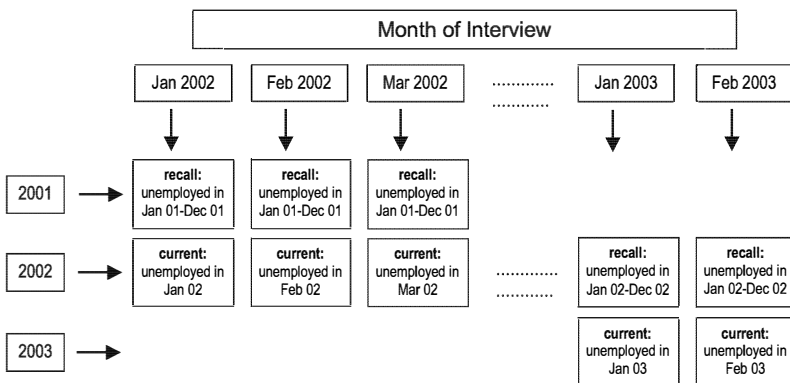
Month of Interview

Jan 2002

Feb 2002

Mar 2002

…………
…………

Jan 2003

Feb 2003

2001

recall: unemployed in Jan 01-Dec 01

recall: unemployed in Jan 01-Dec 01

recall: unemployed in Jan 01-Dec 01

2002

current: unemployed in Jan 02

current: unemployed in Feb 02

current: unemployed in Mar 02

…………
…………

recall: unemployed in Jan 02-Dec 02

recall: unemployed in Jan 02-Dec 02

2003

current: unemployed in Jan 03

current: unemployed in Feb 03